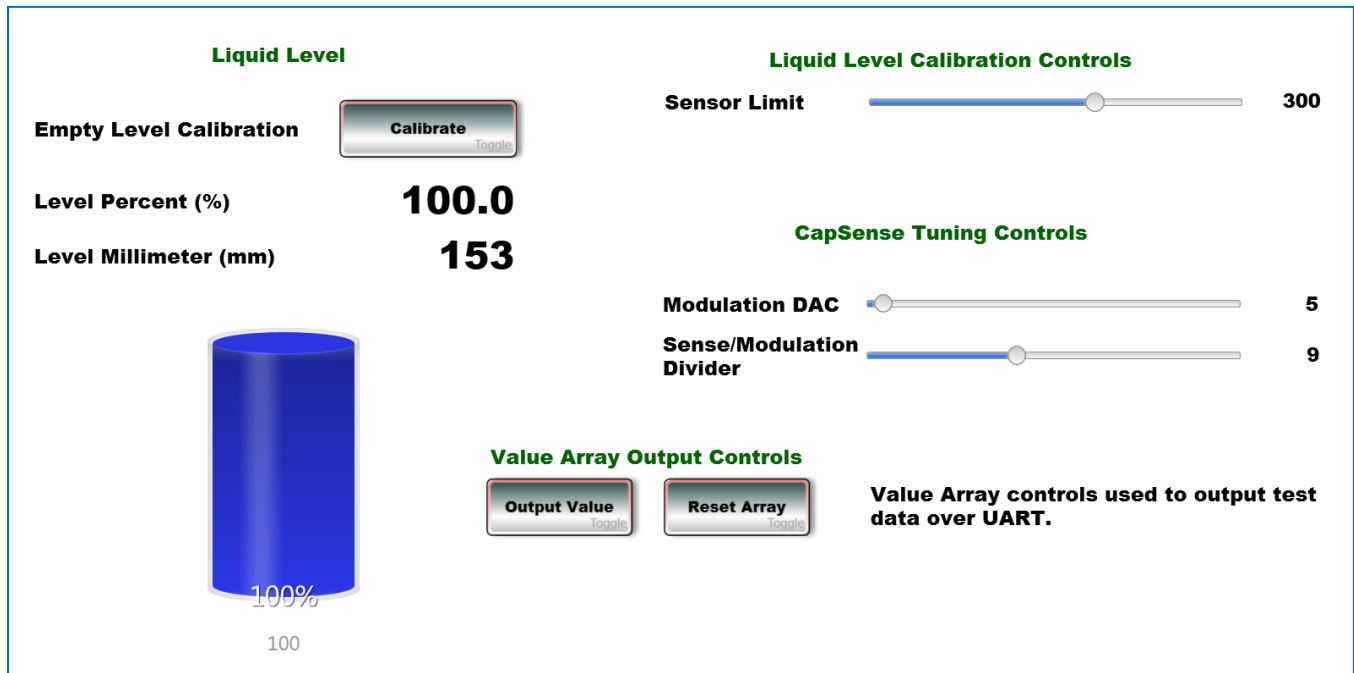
Liquid Level

Empty Level Calibration

Calibrate
Toggle

Level Percent (%) 100.0

Level Millimeter (mm) 153

100%

100

Liquid Level Calibration Controls

Sensor Limit 300

CapSense Tuning Controls

Modulation DAC 5

Sense/Modulation Divider 9

Value Array Output Controls

Output Value
Toggle

Reset Array
Toggle

Value Array controls used to output test data over UART.